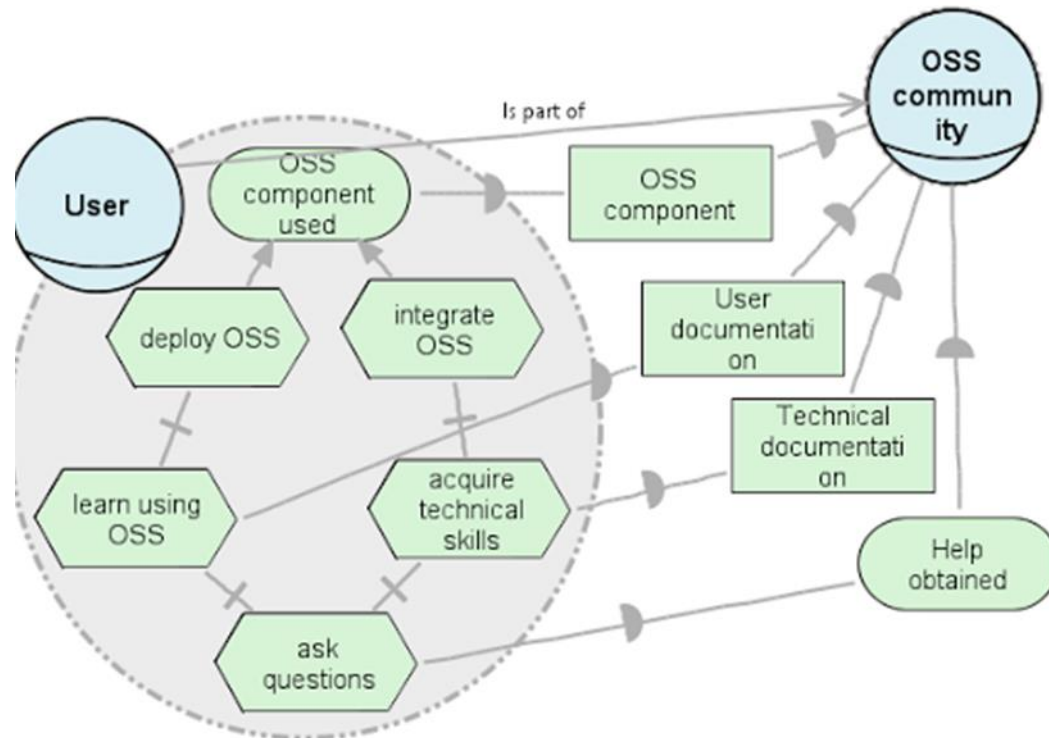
Is part of

OSS community

User

OSS component used

OSS component

deploy OSS

integrate OSS

User documentation

Technical documentation

learn using OSS

acquire technical skills

Help obtained

ask questions